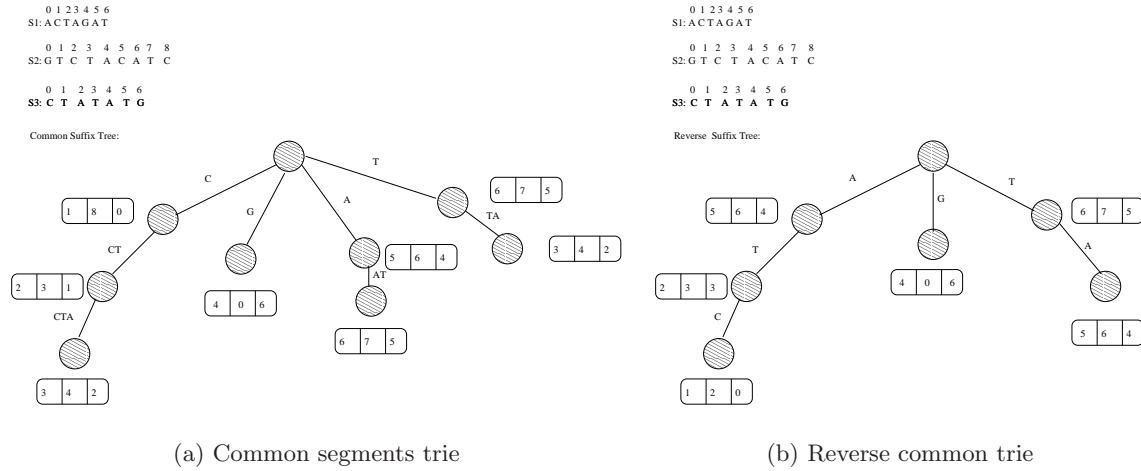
0 1 2 3 4 5 6
S1: A C T A G A T

0 1 2 3 4 5 6 7 8
S2: G T C T A C A T C

0 1 2 3 4 5 6
S3: C T A T A T G

Common Suffix Tree:

C
G
A
T
TA
CT
AT
CTA

| 1 | 8 | 0 |
|---|---|---|

| 6 | 7 | 5 |
|---|---|---|

| 5 | 6 | 4 |
|---|---|---|

| 3 | 4 | 2 |
|---|---|---|

| 2 | 3 | 1 |
|---|---|---|

| 4 | 0 | 6 |
|---|---|---|

| 6 | 7 | 5 |
|---|---|---|

| 3 | 4 | 2 |
|---|---|---|

(a) Common segments trie

0 1 2 3 4 5 6
S1: A C T A G A T

0 1 2 3 4 5 6 7 8
S2: G T C T A C A T C

0 1 2 3 4 5 6
S3: C T A T A T G

Reverse Suffix Tree:

A
G
T
T
A
C

| 5 | 6 | 4 |
|---|---|---|

| 6 | 7 | 5 |
|---|---|---|

| 2 | 3 | 3 |
|---|---|---|

| 4 | 0 | 6 |
|---|---|---|

| 5 | 6 | 4 |
|---|---|---|

| 1 | 2 | 0 |
|---|---|---|

(b) Reverse common trie